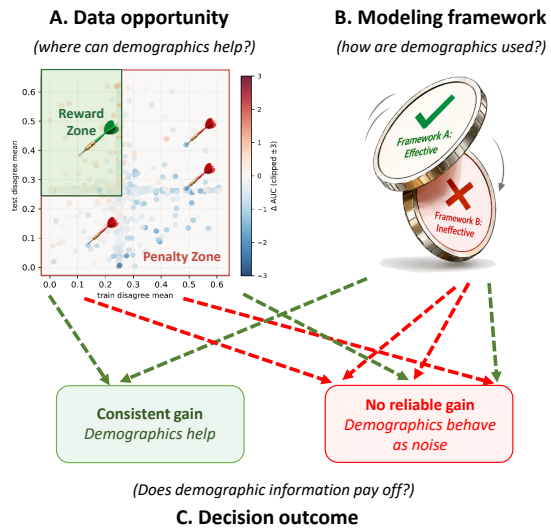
A. Data opportunity

(where can demographics help?)

Reward Zone

Penalty Zone

test disagree mean

train disagree mean

0.6 0.5 0.4 0.3 0.2 0.1 0.0

0.0 0.1 0.2 0.3 0.4 0.5 0.6

Δ AUC (clipped ±3)

3 2 1 0 −1 −2 −3

B. Modeling framework

(how are demographics used?)

Framework A: Effective

Framework B: Ineffective

Consistent gain
Demographics help

No reliable gain
Demographics behave as noise

(Does demographic information pay off?)

C. Decision outcome